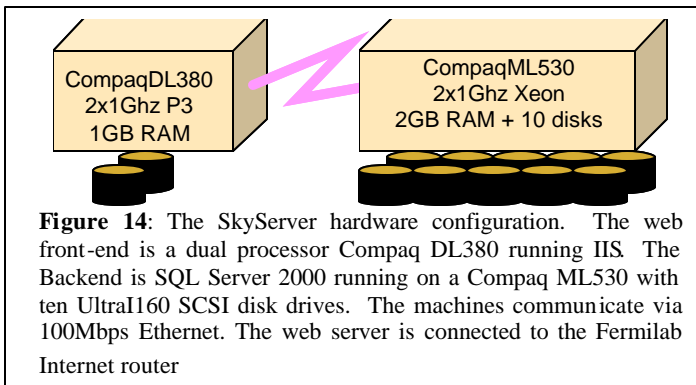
CompaqDL380
2x1Ghz P3
1GB RAM

CompaqML530
2x1Ghz Xeon
2GB RAM + 10 disks

**Figure 14**: The SkyServer hardware configuration. The web front-end is a dual processor Compaq DL380 running IIS. The Backend is SQL Server 2000 running on a Compaq ML530 with ten UltraI160 SCSI disk drives. The machines communicate via 100Mbps Ethernet. The web server is connected to the Fermilab Internet router